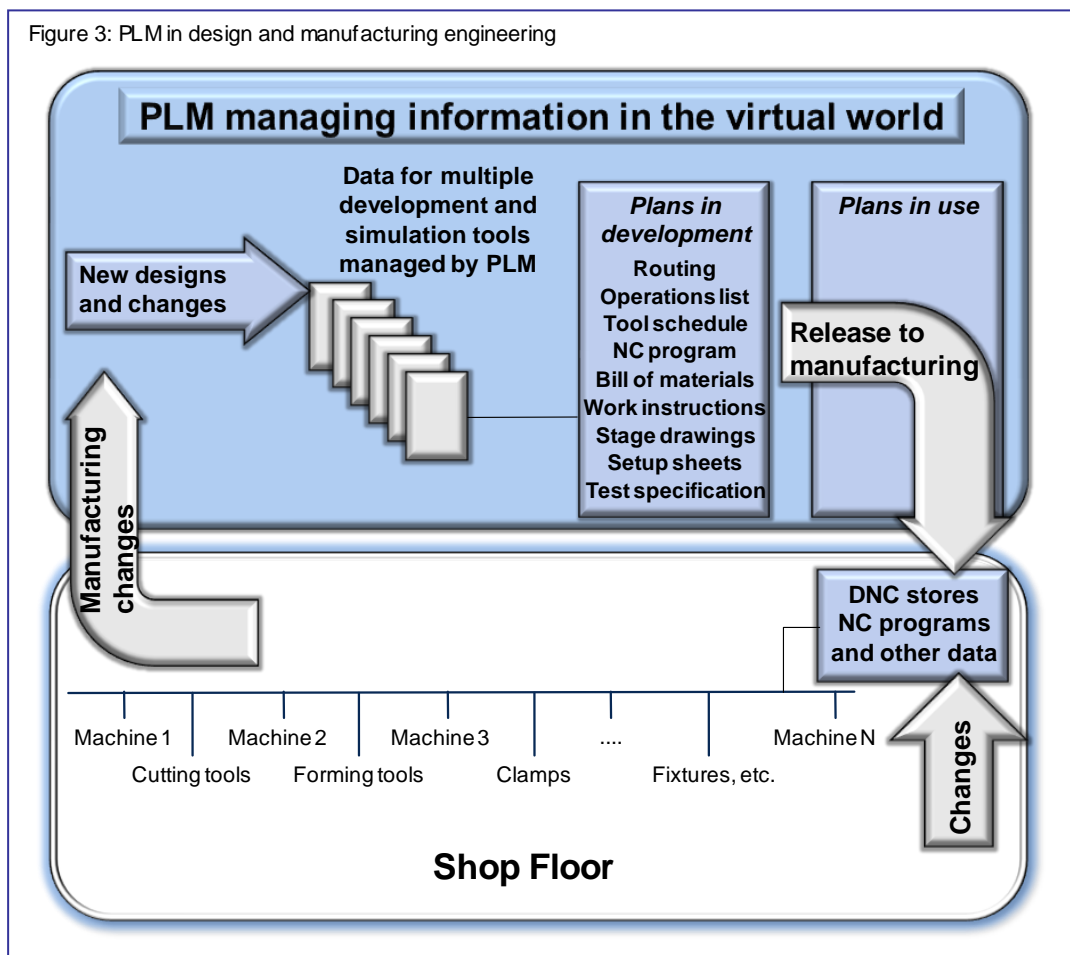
Figure 3: PLM in design and manufacturing engineering

PLM managing information in the virtual world

New designs and changes

Data for multiple development and simulation tools managed by PLM

Plans in development
Routing
Operations list
Tool schedule
NC program
Bill of materials
Work instructions
Stage drawings
Setup sheets
Test specification

Plans in use

Release to manufacturing

Manufacturing changes

DNC stores NC programs and other data

Changes

Machine 1
Cutting tools
Machine 2
Forming tools
Machine 3
Clamps
....
Fixtures, etc.
Machine N

Shop Floor